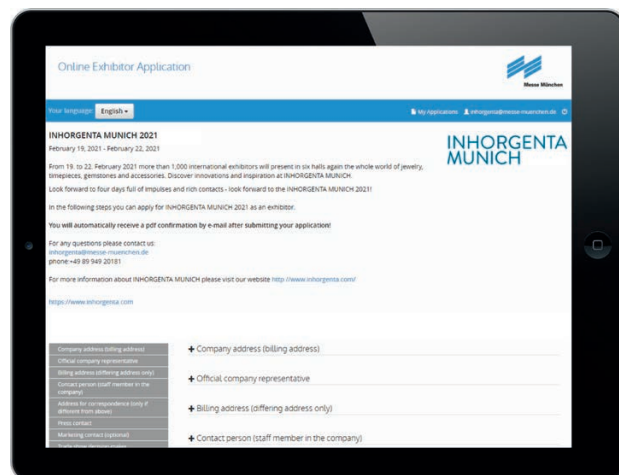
Online Exhibitor Application

Messe München

Your language: English ▾

My Applications  inhorgenta@messe-muenchen.de

INHORGENTA MUNICH 2021

February 19, 2021 - February 22, 2021

INHORGENTA MUNICH

From 19. to 22. February 2021 more than 1,000 international exhibitors will present in six halls again the whole world of jewelry, timepieces, gemstones and accessories. Discover innovations and inspiration at INHORGENTA MUNICH.

Look forward to four days full of impulses and rich contacts - look forward to the INHORGENTA MUNICH 2021!

In the following steps you can apply for INHORGENTA MUNICH 2021 as an exhibitor.

You will automatically receive a pdf confirmation by e-mail after submitting your application!

For any questions please contact us:
inhorgenta@messe-muenchen.de
phone:+49 89 949 20181

For more information about INHORGENTA MUNICH please visit our website http://www.inhorgenta.com/

https://www.inhorgenta.com

Company address (billing address)
Official company representative
Billing address (differing address only)
Contact person (staff member in the company)
Address for correspondence (only if different from above)
Press contact
Marketing contact (optional)
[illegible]

+ Company address (billing address)

+ Official company representative

+ Billing address (differing address only)

+ Contact person (staff member in the company)